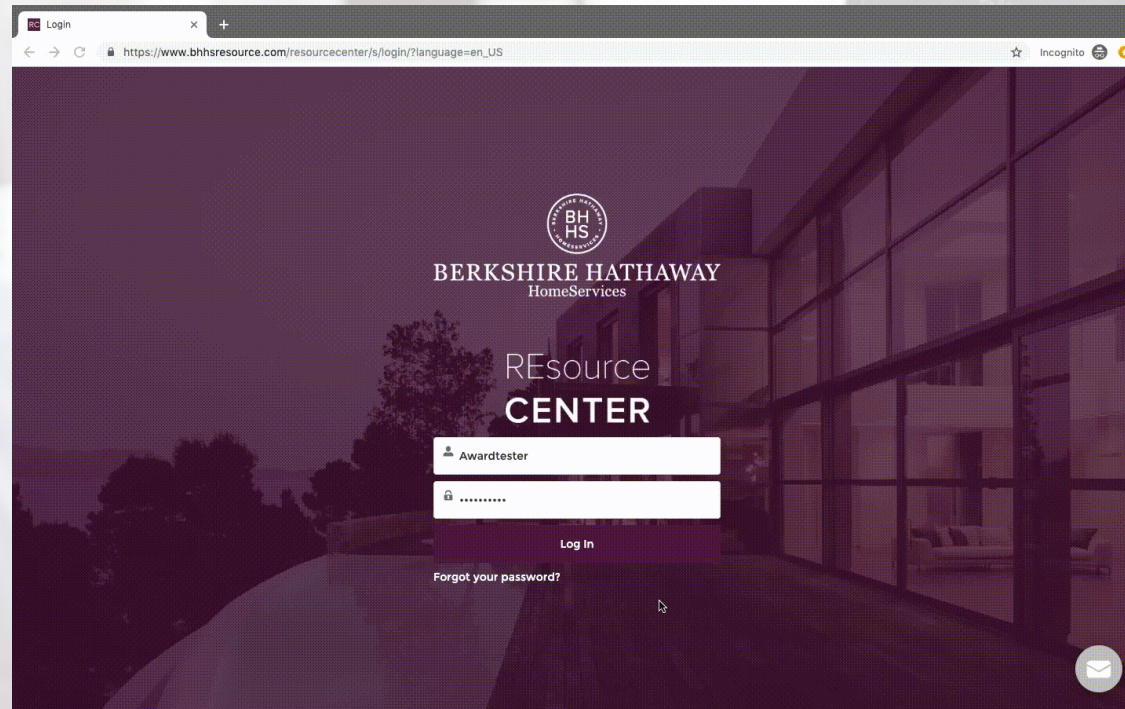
RC Login ×

https://www.bhhsresource.com/resourcecenter/s/login/?language=en_US

Incognito

BH HS BERKSHIRE HATHAWAY HOMESERVICES

BERKSHIRE HATHAWAY
HomeServices

REsource
CENTER

Awardtester

••••••••••

Log In

Forgot your password?